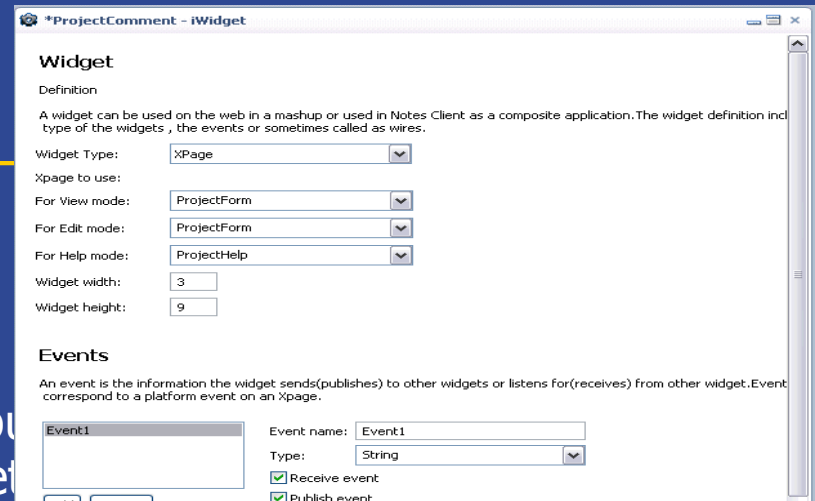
*ProjectComment - iWidget

Widget

Definition

A widget can be used on the web in a mashup or used in Notes Client as a composite application.The widget definition incl type of the widgets , the events or sometimes called as wires.

Widget Type: XPage

Xpage to use:

For View mode: ProjectForm

For Edit mode: ProjectForm

For Help mode: ProjectHelp

Widget width: 3

Widget height: 9

Events

An event is the information the widget sends(publishes) to other widgets or listens for(receives) from other widget.Event correspond to a platform event on an Xpage.

Event1

Event name: Event1

Type: String

Receive event

Publish event